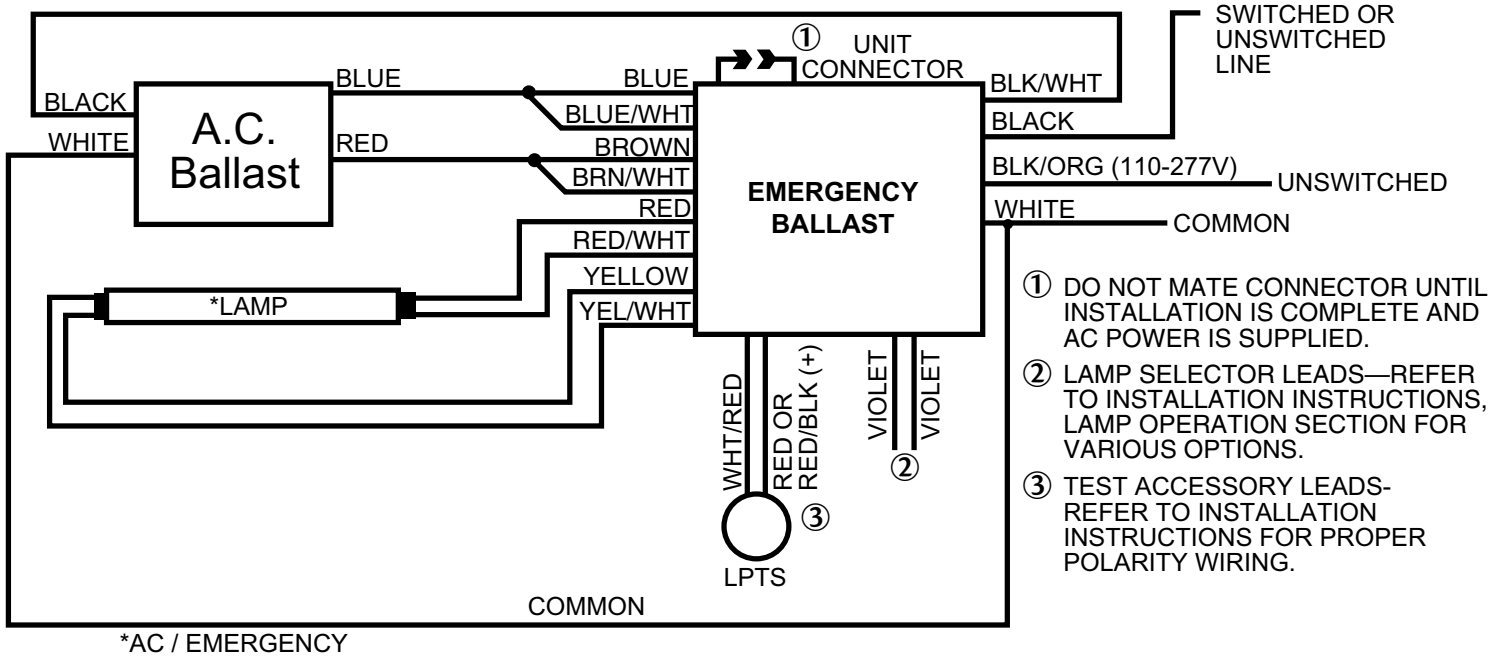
SWITCHED OR UNSWITCHED LINE

① UNIT CONNECTOR

BLACK
WHITE
A.C. Ballast
BLUE
RED

BLUE
BLUE/WHT
BROWN
BRN/WHT
RED
RED/WHT
YELLOW
YEL/WHT

*LAMP

EMERGENCY BALLAST

BLK/WHT
BLACK
BLK/ORG (110-277V)
UNSWITCHED
WHITE
COMMON

WHT/RED
RED OR RED/BLK (+)
③
LPTS

VIOLET
VIOLET
②

① DO NOT MATE CONNECTOR UNTIL INSTALLATION IS COMPLETE AND AC POWER IS SUPPLIED.

② LAMP SELECTOR LEADS—REFER TO INSTALLATION INSTRUCTIONS, LAMP OPERATION SECTION FOR VARIOUS OPTIONS.

③ TEST ACCESSORY LEADS-REFER TO INSTALLATION INSTRUCTIONS FOR PROPER POLARITY WIRING.

COMMON

*AC / EMERGENCY